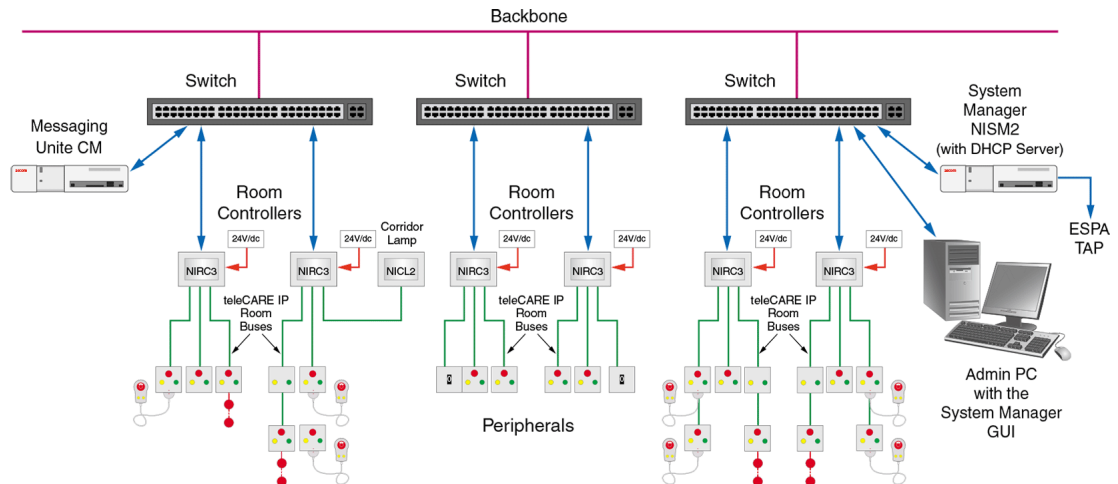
Backbone

Switch

Switch

Switch

Messaging Unite CM

System Manager NISM2 (with DHCP Server)

ESPA TAP

Room Controllers

Room Controllers

Room Controllers

24V/dc

24V/dc

Corridor Lamp

24V/dc

24V/dc

24V/dc

24V/dc

NIRC3

NIRC3

NICL2

NIRC3

NIRC3

NIRC3

NIRC3

teleCARE IP Room Buses

teleCARE IP Room Buses

teleCARE IP Room Buses

Admin PC with the System Manager GUI

Peripherals